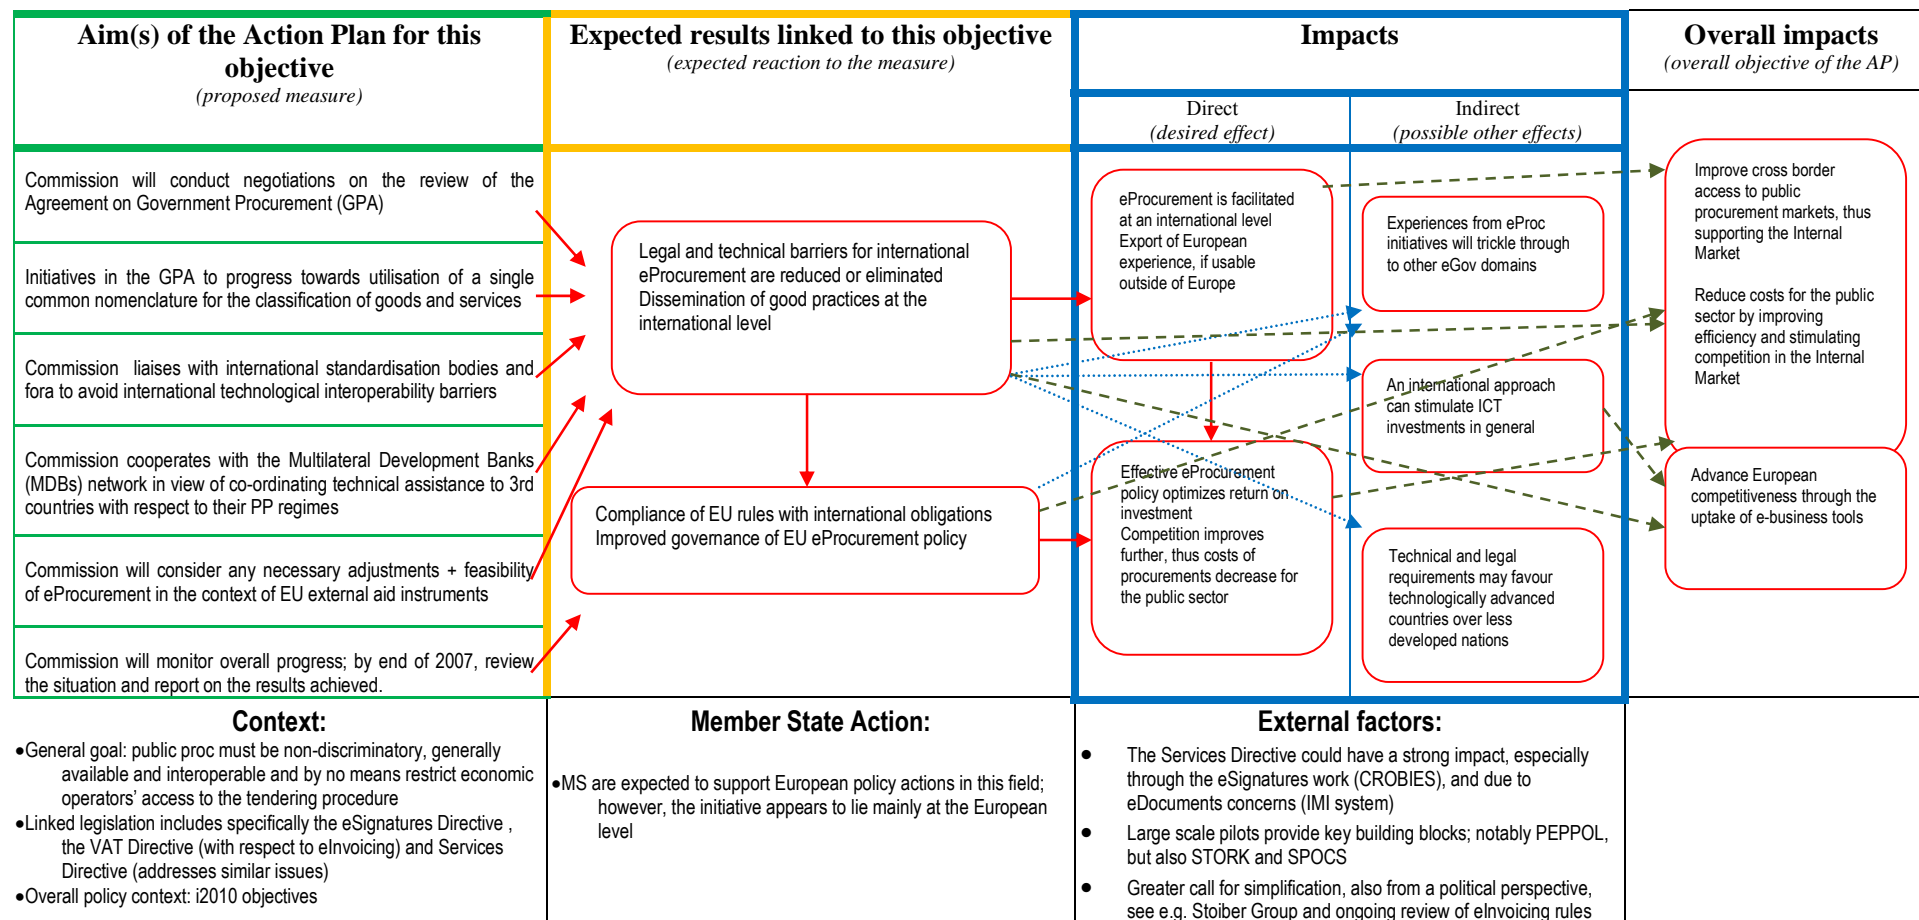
Aim(s) of the Action Plan for this objective
(proposed measure)

Expected results linked to this objective
(expected reaction to the measure)

Impacts

Direct
(desired effect)

Indirect
(possible other effects)

Overall impacts
(overall objective of the AP)

Commission will conduct negotiations on the review of the Agreement on Government Procurement (GPA)

Initiatives in the GPA to progress towards utilisation of a single common nomenclature for the classification of goods and services

Commission liaises with international standardisation bodies and fora to avoid international technological interoperability barriers

Commission cooperates with the Multilateral Development Banks (MDBs) network in view of co-ordinating technical assistance to 3rd countries with respect to their PP regimes

Commission will consider any necessary adjustments + feasibility of eProcurement in the context of EU external aid instruments

Commission will monitor overall progress; by end of 2007, review the situation and report on the results achieved.

Legal and technical barriers for international eProcurement are reduced or eliminated
Dissemination of good practices at the international level

Compliance of EU rules with international obligations
Improved governance of EU eProcurement policy

eProcurement is facilitated at an international level
Export of European experience, if usable outside of Europe

Effective eProcurement policy optimizes return on investment
Competition improves further, thus costs of procurements decrease for the public sector

Experiences from eProc initiatives will trickle through to other eGov domains

An international approach can stimulate ICT investments in general

Technical and legal requirements may favour technologically advanced countries over less developed nations

Improve cross border access to public procurement markets, thus supporting the Internal Market

Reduce costs for the public sector by improving efficiency and stimulating competition in the Internal Market

Advance European competitiveness through the uptake of e-business tools

Context:
•General goal: public proc must be non-discriminatory, generally available and interoperable and by no means restrict economic operators' access to the tendering procedure
•Linked legislation includes specifically the eSignatures Directive , the VAT Directive (with respect to eInvoicing) and Services Directive (addresses similar issues)
•Overall policy context: i2010 objectives

Member State Action:
•MS are expected to support European policy actions in this field; however, the initiative appears to lie mainly at the European level

External factors:
• The Services Directive could have a strong impact, especially through the eSignatures work (CROBIES), and due to eDocuments concerns (IMI system)
• Large scale pilots provide key building blocks; notably PEPPOL, but also STORK and SPOCS
• Greater call for simplification, also from a political perspective, see e.g. Stoiber Group and ongoing review of eInvoicing rules